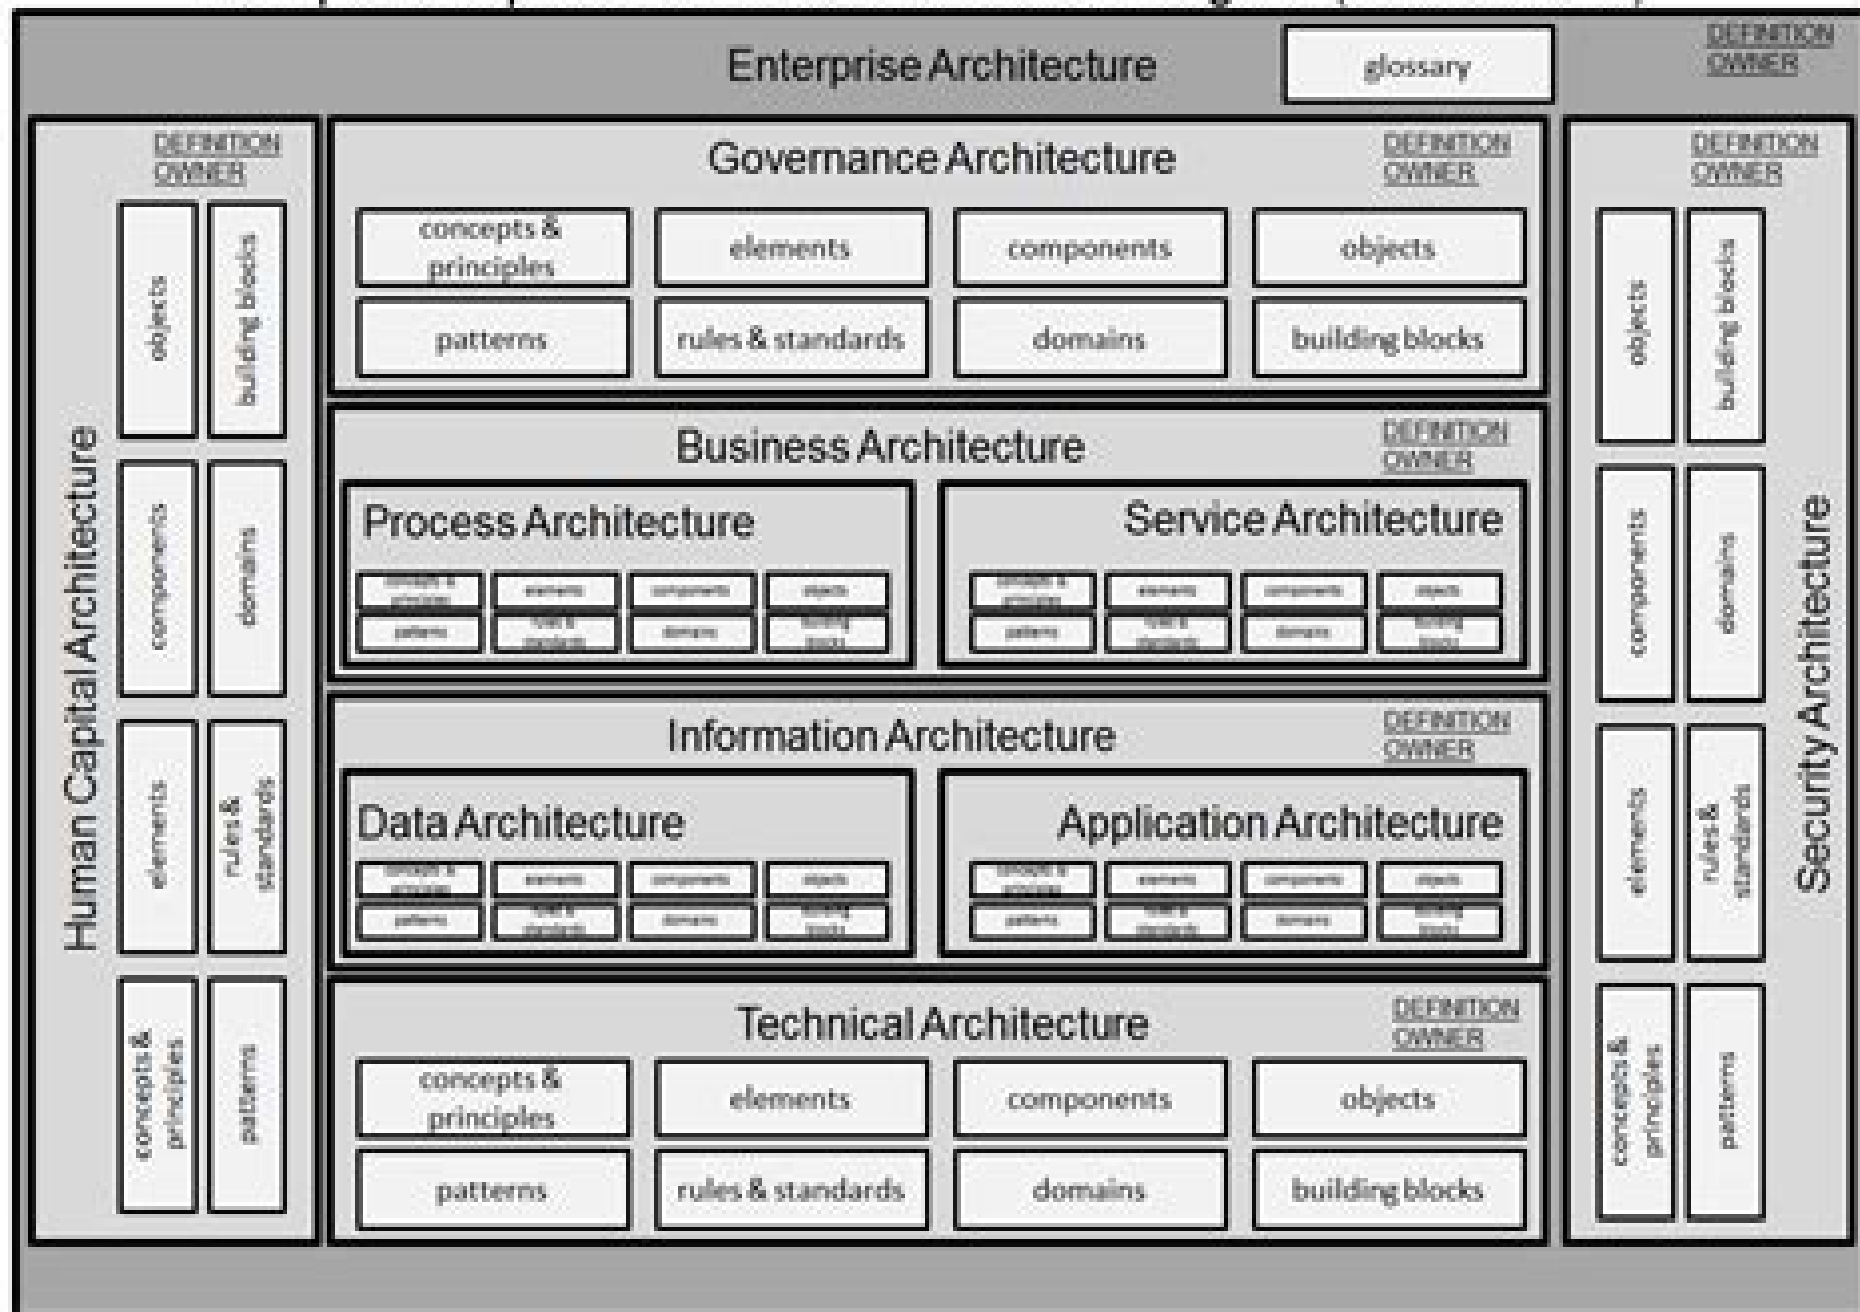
Enterprise Architecture

glossary

DEFINITION OWNER

Human Capital Architecture

DEFINITION OWNER

objects

building blocks

components

domains

elements

rules & standards

concepts & principles

patterns

Governance Architecture

DEFINITION OWNER

concepts & principles

elements

components

objects

patterns

rules & standards

domains

building blocks

Business Architecture

DEFINITION OWNER

Process Architecture

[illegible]

Service Architecture

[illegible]

Information Architecture

DEFINITION OWNER

Data Architecture

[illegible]

Application Architecture

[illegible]

Technical Architecture

DEFINITION OWNER

concepts & principles

elements

components

objects

patterns

rules & standards

domains

building blocks

Security Architecture

DEFINITION OWNER

objects

building blocks

components

domains

elements

rules & standards

concepts & principles

patterns